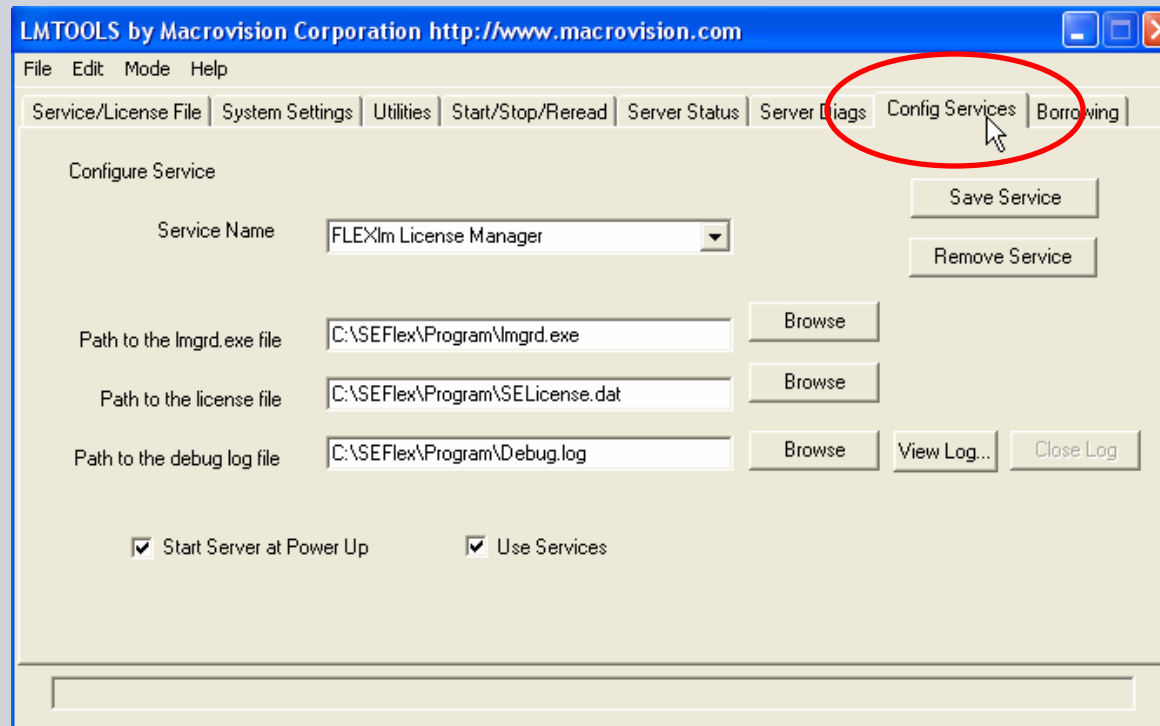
LMTOOLS by Macrovision Corporation http://www.macrovision.com

File Edit Mode Help

Service/License File | System Settings | Utilities | Start/Stop/Reread | Server Status | Server Diags | Config Services | Borrowing

Configure Service

Save Service

Service Name FLEXlm License Manager

Remove Service

Path to the lmgrd.exe file C:\SEFlex\Program\lmgrd.exe Browse

Path to the license file C:\SEFlex\Program\SELicense.dat Browse

Path to the debug log file C:\SEFlex\Program\Debug.log Browse View Log... Close Log

Start Server at Power Up

Use Services